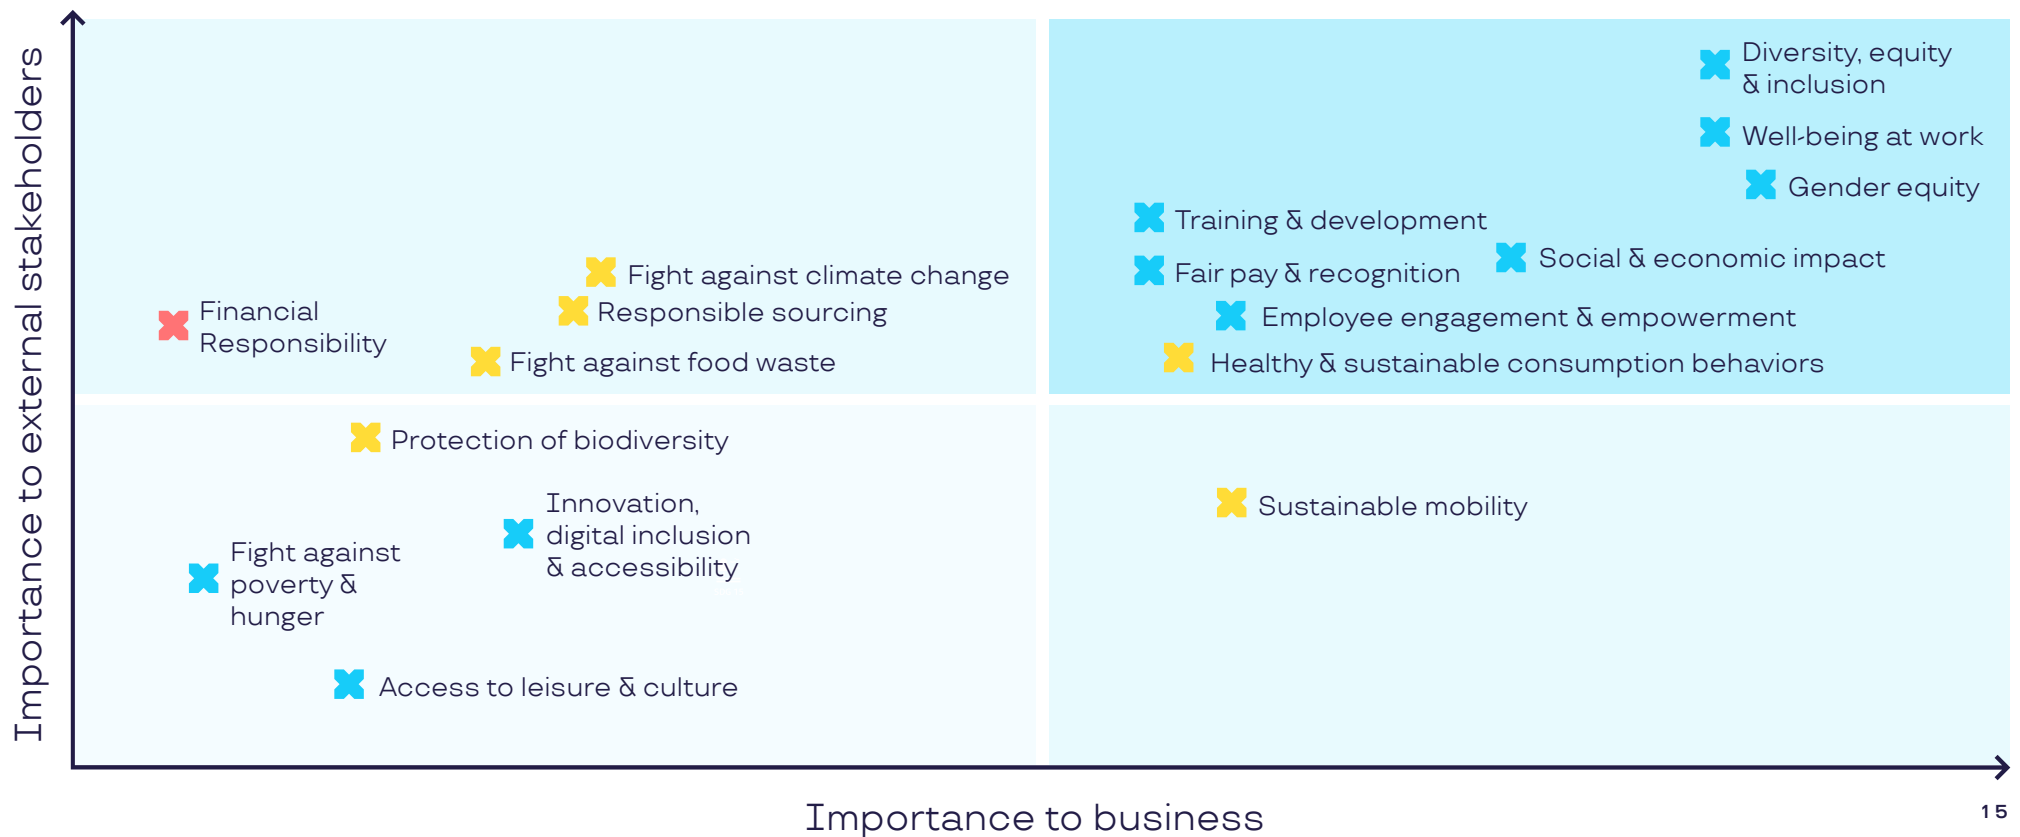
Importance to external stakeholders

Diversity, equity & inclusion

Well-being at work

Gender equity

Training & development

Social & economic impact

Fair pay & recognition

Employee engagement & empowerment

Healthy & sustainable consumption behaviors

Fight against climate change

Responsible sourcing

Financial Responsibility

Fight against food waste

Protection of biodiversity

Innovation, digital inclusion & accessibility

Fight against poverty & hunger

Access to leisure & culture

Sustainable mobility

Importance to business

15